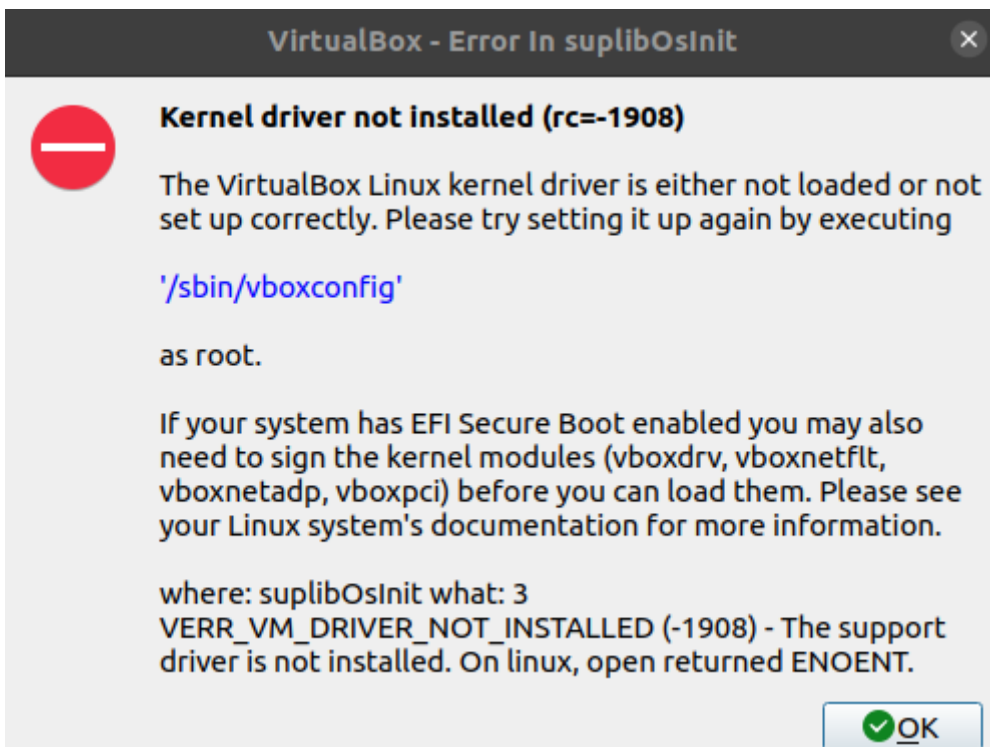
VirtualBox - Error In suplibOsInit

Kernel driver not installed (rc=-1908)

The VirtualBox Linux kernel driver is either not loaded or not set up correctly. Please try setting it up again by executing

'/sbin/vboxconfig'

as root.

If your system has EFI Secure Boot enabled you may also need to sign the kernel modules (vboxdrv, vboxnetflt, vboxnetadp, vboxpci) before you can load them. Please see your Linux system's documentation for more information.

where: suplibOsInit what: 3
VERR_VM_DRIVER_NOT_INSTALLED (-1908) - The support driver is not installed. On linux, open returned ENOENT.

OK